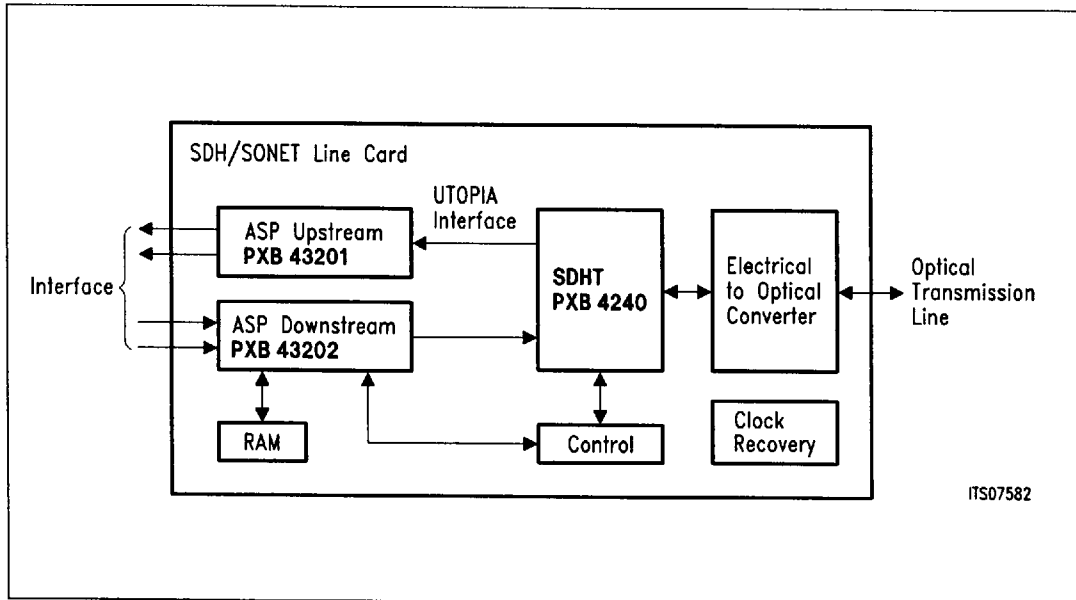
SDH/SONET Line Card

UTOPIA Interface

ASP Upstream
PXB 43201

Interface

ASP Downstream
PXB 43202

SDHT
PXB 4240

Electrical to Optical Converter

Optical Transmission Line

RAM

Control

Clock Recovery

ITS07582